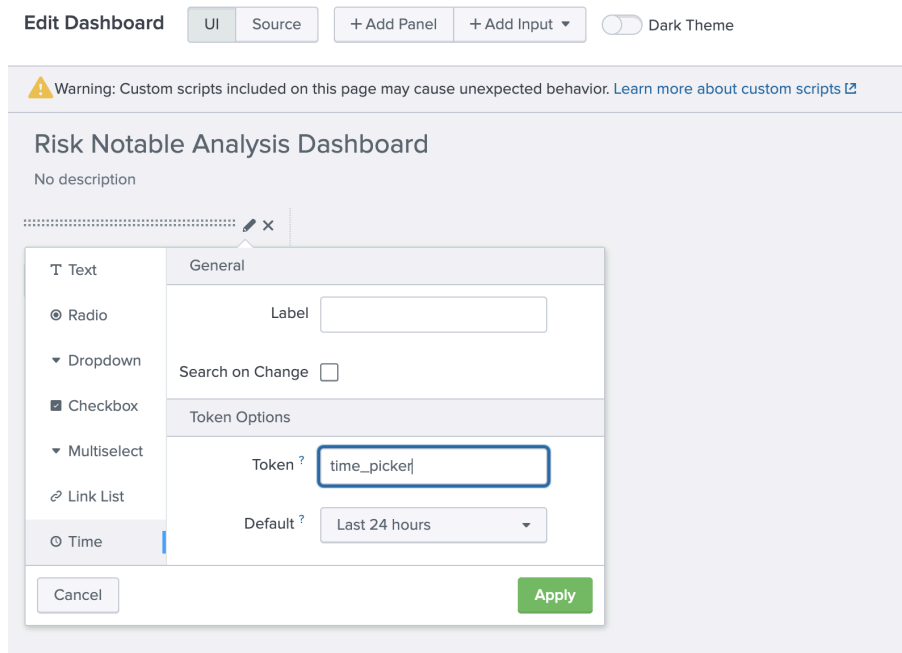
Edit Dashboard UI Source + Add Panel + Add Input ▾ Dark Theme

Warning: Custom scripts included on this page may cause unexpected behavior. Learn more about custom scripts

Risk Notable Analysis Dashboard

No description

Text
Radio
Dropdown
Checkbox
Multiselect
Link List
Time

General

Label

Search on Change

Token Options

Token ?
time_picker

Default ?
Last 24 hours

Cancel

Apply